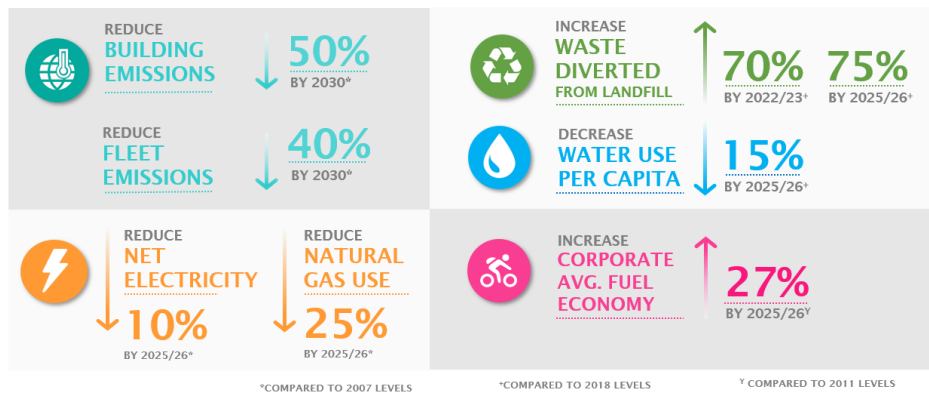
REDUCE
BUILDING EMISSIONS
50%
BY 2030*

REDUCE
FLEET EMISSIONS
40%
BY 2030*

INCREASE
WASTE DIVERTED
FROM LANDFILL
70%
BY 2022/23+
75%
BY 2025/26+

DECREASE
WATER USE PER CAPITA
15%
BY 2025/26+

REDUCE
NET ELECTRICITY
10%
BY 2025/26*

REDUCE
NATURAL GAS USE
25%
BY 2025/26*

INCREASE
CORPORATE AVG. FUEL ECONOMY
27%
BY 2025/26Y

*COMPARED TO 2007 LEVELS

+COMPARED TO 2018 LEVELS

Y COMPARED TO 2011 LEVELS